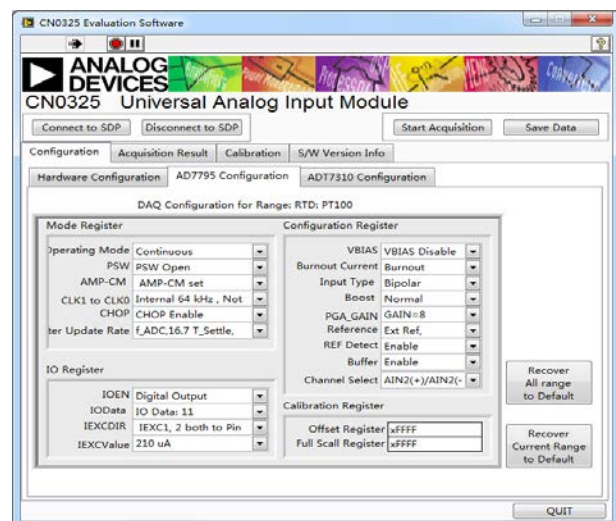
CN0325 Evaluation Software

ANALOG DEVICES

CN0325 Universal Analog Input Module

Connect to SDP

Disconnect to SDP

Start Acquisition

Save Data

Configuration

Acquisition Result

Calibration

S/W Version Info

Hardware Configuration

AD7795 Configuration

ADT7310 Configuration

DAQ Configuration for Range: RTD: PT100

Mode Register

Operating Mode Continuous

PSW PSW Open

AMP-CM AMP-CM set

CLK1 to CLK0 Internal 64 kHz , Not

CHOP CHOP Enable

ter Update Rate f_ADC,16.7 T_Settle,

IO Register

IOEN Digital Output

IOData IO Data: 11

IEXCDIR IEXC1, 2 both to Pin

IEXCValue 210 uA

Configuration Register

VBIAS VBIAS Disable

Burnout Current Burnout

Input Type Bipolar

Boost Normal

PGA_GAIN GAIN=8

Reference Ext Ref,

REF Detect Enable

Buffer Enable

Channel Select AIN2(+)/AIN2(-

Calibration Register

Offset Register xFFFF

Full Scall Register xFFFF

Recover All range to Default

Recover Current Range to Default

QUIT